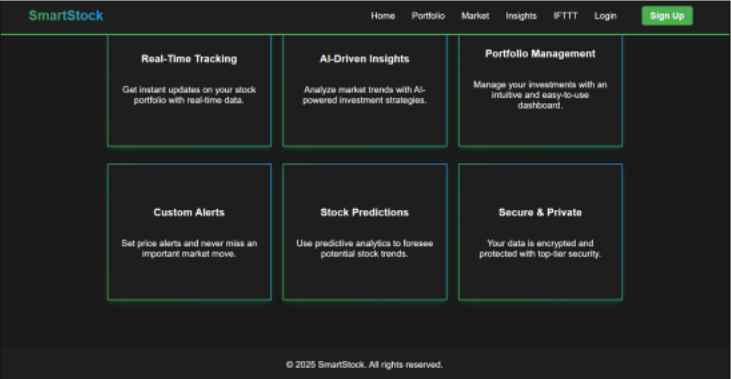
SmartStock

Home Portfolio Market Insights IFTTT Login Sign Up

Real-Time Tracking

Get instant updates on your stock portfolio with real-time data.

AI-Driven Insights

Analyze market trends with AI-powered investment strategies.

Portfolio Management

Manage your investments with an intuitive and easy-to-use dashboard.

Custom Alerts

Set price alerts and never miss an important market move.

Stock Predictions

Use predictive analytics to foresee potential stock trends.

Secure & Private

Your data is encrypted and protected with top-tier security.

© 2025 SmartStock. All rights reserved.